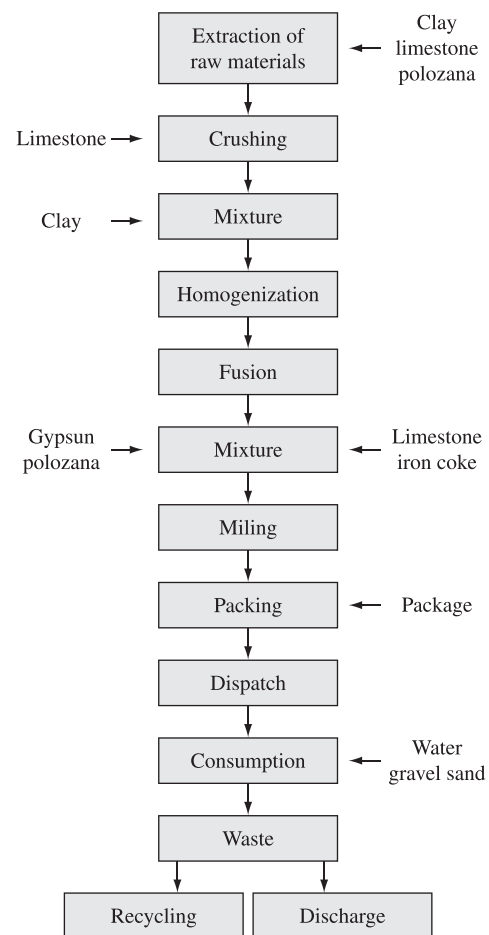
Extraction of raw materials

Clay limestone polozana

Limestone

Crushing

Clay

Mixture

Homogenization

Fusion

Gypsun polozana

Mixture

Limestone iron coke

Miling

Packing

Package

Dispatch

Consumption

Water gravel sand

Waste

Recycling

Discharge